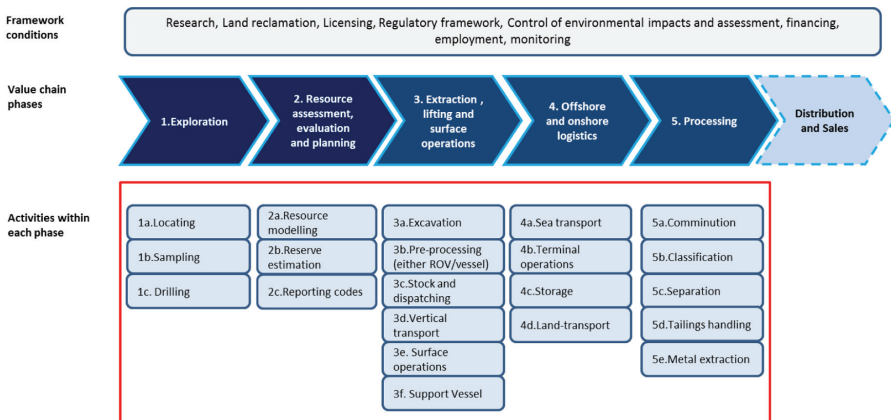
Framework conditions

Research, Land reclamation, Licensing, Regulatory framework, Control of environmental impacts and assessment, financing, employment, monitoring

Value chain phases

1.Exploration

2. Resource assessment, evaluation and planning

3. Extraction , lifting and surface operations

4. Offshore and onshore logistics

5. Processing

Distribution and Sales

Activities within each phase

1a.Locating

1b.Sampling

1c. Drilling

2a.Resource modelling

2b.Reserve estimation

2c.Reporting codes

3a.Excavation

3b.Pre-processing (either ROV/vessel)

3c.Stock and dispatching

3d.Vertical transport

3e. Surface operations

3f. Support Vessel

4a.Sea transport

4b.Terminal operations

4c.Storage

4d.Land-transport

5a.Comminution

5b.Classification

5c.Separation

5d.Tailings handling

5e.Metal extraction